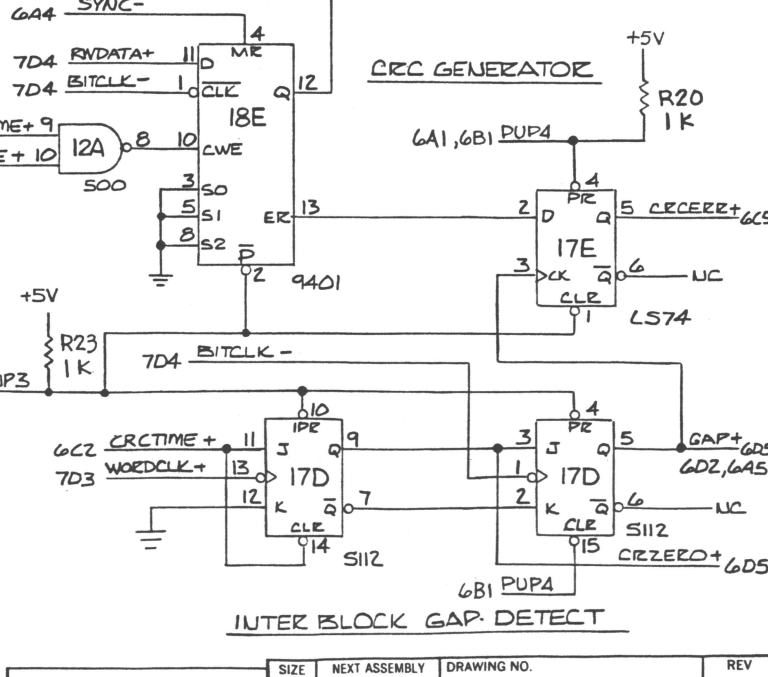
6A4 SYNC-

7D4 RWDATA+ 11 D
7D4 BITCLK- 1 CLK
4 MR
Q 12
18E
ME+9
E+10 12A 8 10 CWE
S00
3 S0
5 S1
8 S2
ER 13
P 2
9401

CRC GENERATOR

+5V
R20
1K
6A1, 6B1 PUP4
4 PR
2 D Q 5 CRCERR+ 6C5
17E
3 CK $\overline{Q}$ 6 NC
CLR 1
LS74

+5V
R23
1K
P3
7D4 BITCLK -

10 PR
6C2 CRCTIME + 11 J Q 9
7D3 WORDCLK+ 13 17D
12 K $\overline{Q}$ 7
CLR 14
S112

4 PR
3 J Q 5 GAP+ 6D5
1 17D 6D2, 6A5
2 K $\overline{Q}$ 6 NC
CLR 15 S112
CRZERO+ 6D5
6B1 PUP4

INTER BLOCK GAP DETECT

| SIZE | NEXT ASSEMBLY | DRAWING NO. | REV |